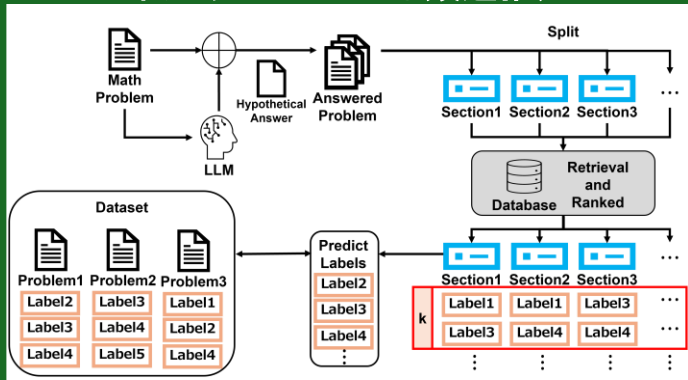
Split

Math Problem

Hypothetical Answer

Answered Problem

LLM

Section1 Section2 Section3 ...

Database

Retrieval and Ranked

Dataset

Problem1 Problem2 Problem3

| Problem1 | Problem2 | Problem3 |
|---|---|---|
| Label2 | Label3 | Label1 |
| Label3 | Label4 | Label2 |
| Label4 | Label5 | Label4 |

Predict Labels

Label2
Label3
Label4
⋮

Section1 Section2 Section3 ...

k

| Section1 | Section2 | Section3 | ... |
|---|---|---|---|
| Label1 | Label1 | Label3 | ... |
| Label3 | Label4 | Label4 | ... |
| ⋮ | ⋮ | ⋮ | ⋮ |